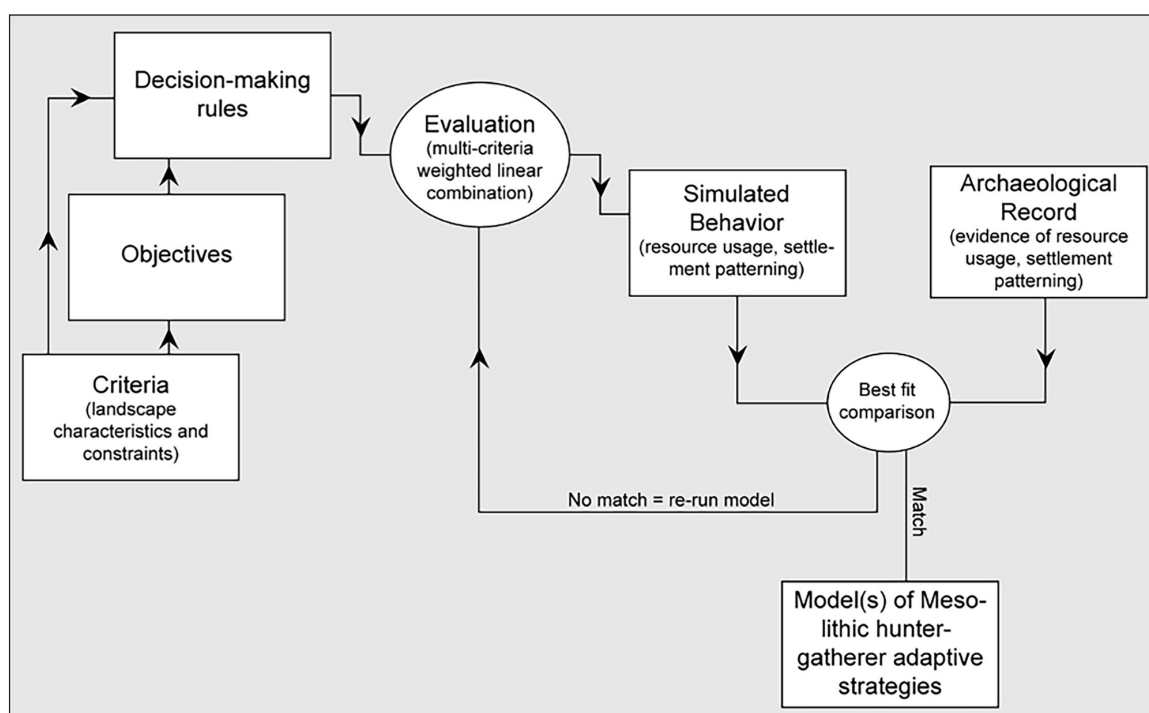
Decision-making rules

Objectives

Criteria (landscape characteristics and constraints)

Evaluation (multi-criteria weighted linear combination)

Simulated Behavior (resource usage, settlement patterning)

Archaeological Record (evidence of resource usage, settlement patterning)

Best fit comparison

No match = re-run model

Match

Model(s) of Mesolithic hunter-gatherer adaptive strategies